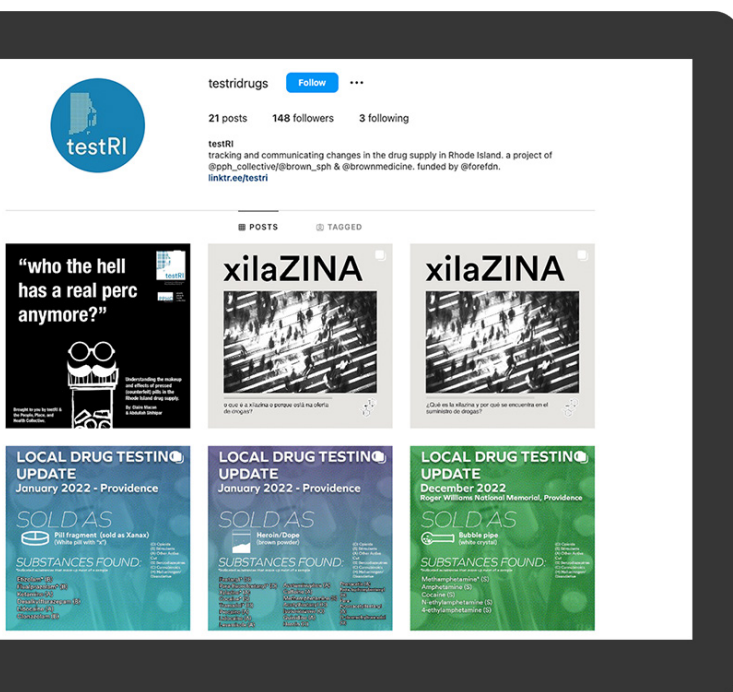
testRI

testridrugs Follow ···

21 posts 148 followers 3 following

testRI
tracking and communicating changes in the drug supply in Rhode Island. a project of @pph_collective/@brown_sph & @brownmedicine. funded by @forefdn.
linktr.ee/testri

POSTS TAGGED

"who the hell has a real perc anymore?"

testRI

Understanding the makeup and effects of pressed (counterfeit) pills in the Rhode Island drug supply.

By: Claire Macon & Abdullah Shihipar

Brought to you by testRI & the People, Place, and Health Collective.

xilaZINA

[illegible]

xilaZINA

¿Qué es la xilazina y por qué se encuentra en el suministro de drogas?

LOCAL DRUG TESTING UPDATE
January 2022 - Providence
SOLD AS
Pill fragment (sold as Xanax) (White pill with "x")
SUBSTANCES FOUND:
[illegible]

LOCAL DRUG TESTING UPDATE
January 2022 - Providence
SOLD AS
Heroin/Dope (brown powder)
SUBSTANCES FOUND:
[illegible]

LOCAL DRUG TESTING UPDATE
December 2022
Roger Williams National Memorial, Providence
SOLD AS
Bubble pipe (white crystal)
SUBSTANCES FOUND:
Methamphetamine* (S)
Amphetamine (S)
Cocaine (S)
N-ethylamphetamine (S)
4-ethylamphetamine (S)